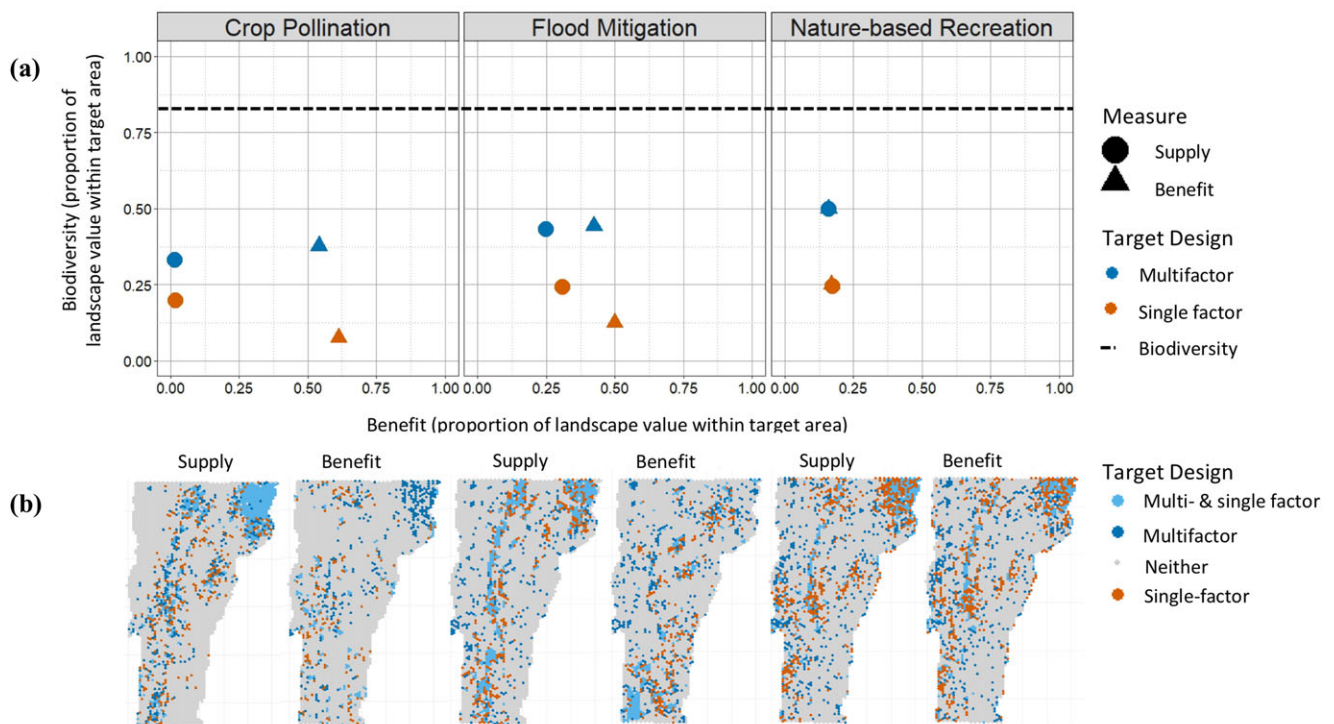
(a)

Crop Pollination

Flood Mitigation

Nature-based Recreation

1.00
0.75
0.50
0.25
0.00

Biodiversity (proportion of landscape value within target area)

0.00 0.25 0.50 0.75 1.00 0.00 0.25 0.50 0.75 1.00 0.00 0.25 0.50 0.75 1.00

Benefit (proportion of landscape value within target area)

Measure
Supply
Benefit

Target Design
Multifactor
Single factor
Biodiversity

(b)

Supply Benefit Supply Benefit Supply Benefit

Target Design
Multi- & single factor
Multifactor
Neither
Single-factor